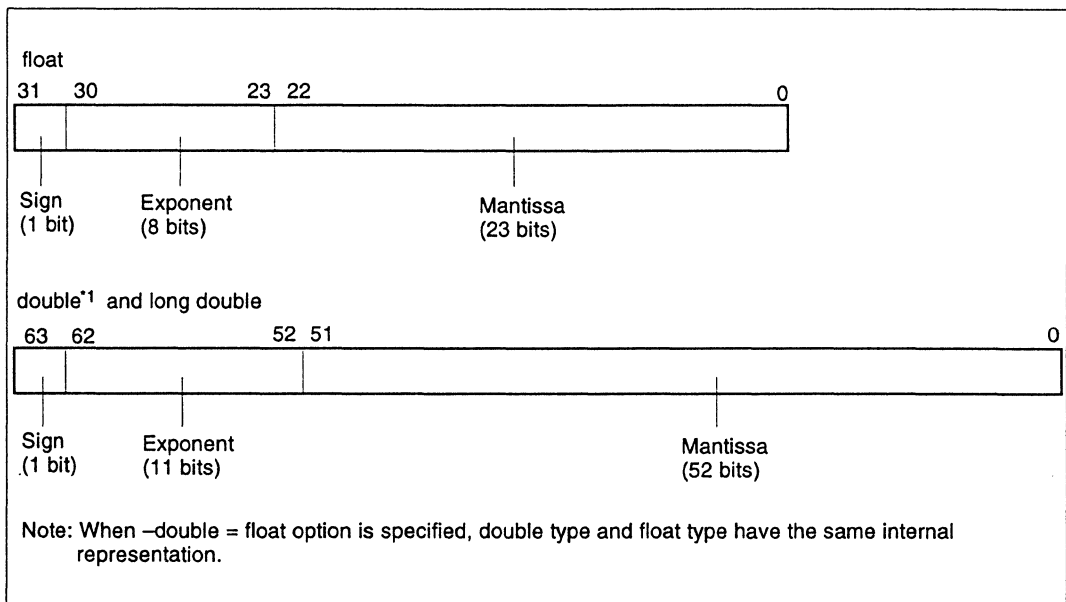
float

31 30 23 22 0

Sign
(1 bit)

Exponent
(8 bits)

Mantissa
(23 bits)

double$^{*1}$ and long double

63 62 52 51 0

Sign
(1 bit)

Exponent
(11 bits)

Mantissa
(52 bits)

Note: When –double = float option is specified, double type and float type have the same internal representation.